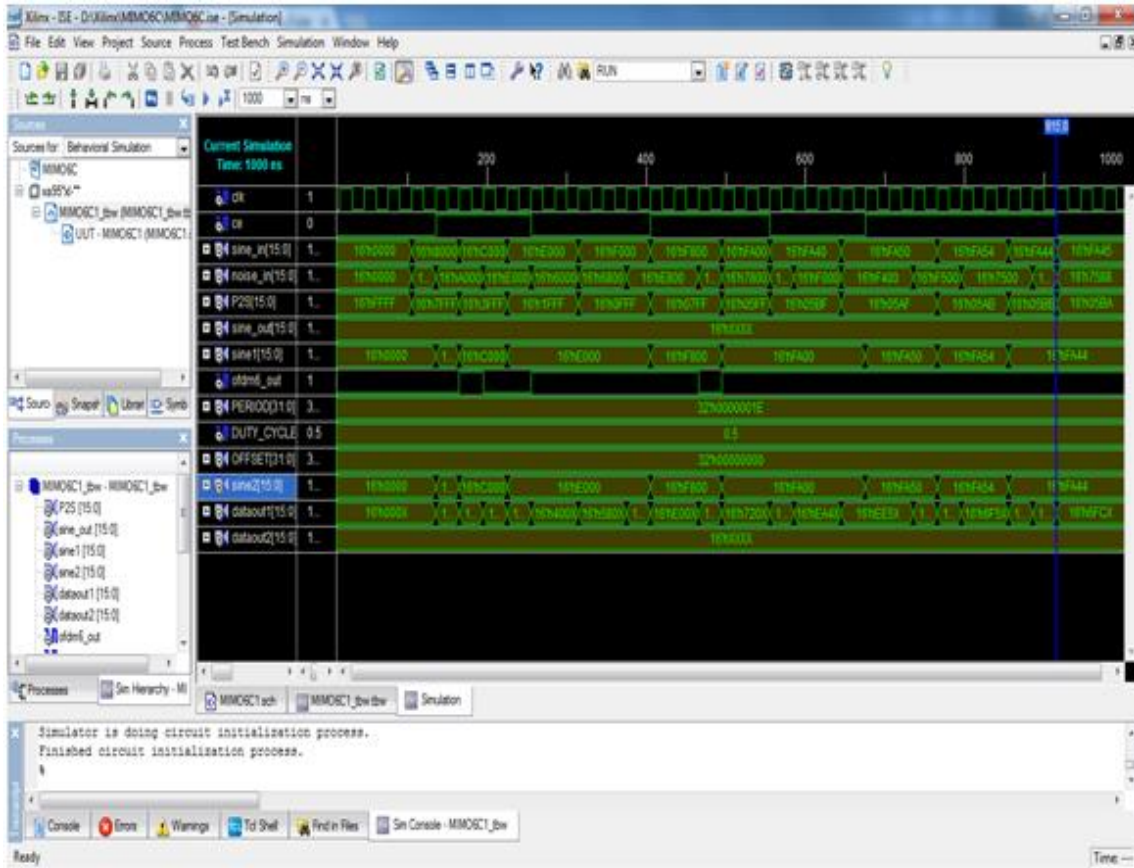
Xilinx - ISE - D:\Xilinx\MIMO6C\MIMO6C.ise - [Simulation]
File Edit View Project Source Process Test Bench Simulation Window Help
RUN
1000 ns

Sources
Sources for: Behavioral Simulation
MIMO6C
xa95*
MIMO6C1_tbw (MIMO6C1_tbw.tb
UUT - MIMO6C1 (MIMO6C1.

Sources Snapshots Libraries Symbols

Processes
MIMO6C1_tbw - MIMO6C1_tbw
P2S [15:0]
sine_out [15:0]
sine1 [15:0]
sine2 [15:0]
dataout1 [15:0]
dataout2 [15:0]
ofdm6_out

Processes Sim Hierarchy - MI

Current Simulation Time: 1000 ns

200 400 600 800 1000
910.0

| Signal | Value |
|---|---|
| clk | 1 |
| ce | 0 |
| sine_in[15:0] | 1... |
| noise_in[15:0] | 1... |
| P2S[15:0] | 1... |
| sine_out[15:0] | 1... |
| sine1[15:0] | 1... |
| ofdm6_out | 1 |
| PERIOD[31:0] | 3... |
| DUTY_CYCLE | 0.5 |
| OFFSET[31:0] | 3... |
| sine2[15:0] | 1... |
| dataout1[15:0] | 1... |
| dataout2[15:0] | 1... |

16'h0000 16'h8000 16'hC000 16'hE000 16'hF000 16'hF800 16'hFA00 16'hFA40 16'hFA50 16'hFA54 16'hFA44 16'hFA45
16'h0000 16'h4000 16'hE000 16'h0000 16'h6800 16'hE800 16'h7800 16'hF000 16'hF400 16'hF500 16'h7500 16'h7588
16'hFFFF 16'h7FFF 16'h3FFF 16'h1FFF 16'h0FFF 16'h07FF 16'h05FF 16'h05BF 16'h05AF 16'h05AB 16'h05BB 16'h05BA
16'hXXXX
16'h0000 16'hC000 16'hE000 16'hF800 16'hFA00 16'hFA50 16'hFA54 16'hFA44
32'h0000001E
0.5
32'h00000000
16'h0000 16'hC000 16'hE000 16'hF800 16'hFA00 16'hFA50 16'hFA54 16'hFA44
16'h000X 16'h4000 16'h5800 16'hE000 16'h7200 16'hEA40 16'hEE3X 16'hF54 16'hFCX
16'hXXXX

MIMO6C1.sch MIMO6C1_tbw.tbw Simulation

Simulator is doing circuit initialization process.
Finished circuit initialization process.

Console Errors Warnings Tcl Shell Find in Files Sim Console - MIMO6C1_tbw

Ready
Time: --